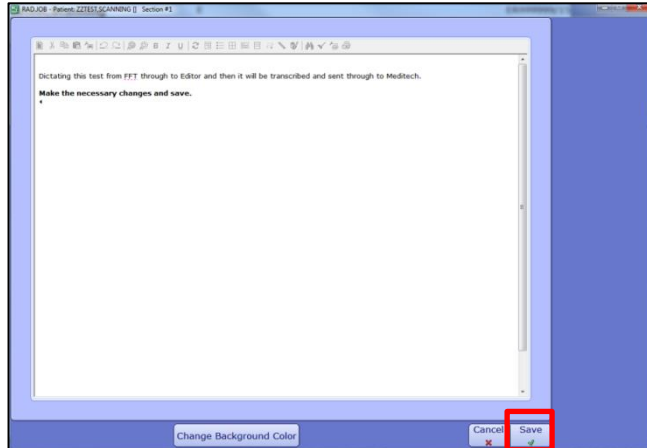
RADJOB - Patient: ZZTEST,SCANNING [] Section #1

Dictating this test from FFT through to Editor and then it will be transcribed and sent through to Meditech.

**Make the necessary changes and save.**

Change Background Color

Cancel

Save